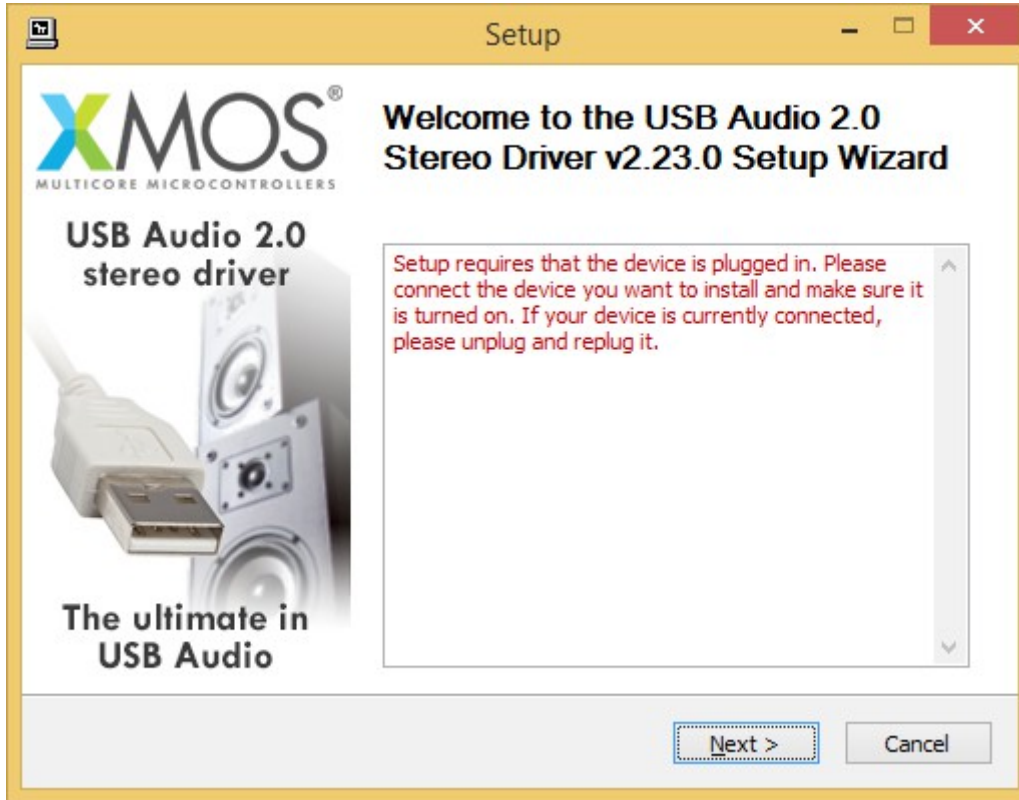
Setup

XMOS®
MULTICORE MICROCONTROLLERS

USB Audio 2.0
stereo driver

The ultimate in
USB Audio

Welcome to the USB Audio 2.0 Stereo Driver v2.23.0 Setup Wizard

Setup requires that the device is plugged in. Please connect the device you want to install and make sure it is turned on. If your device is currently connected, please unplug and replug it.

Next >

Cancel